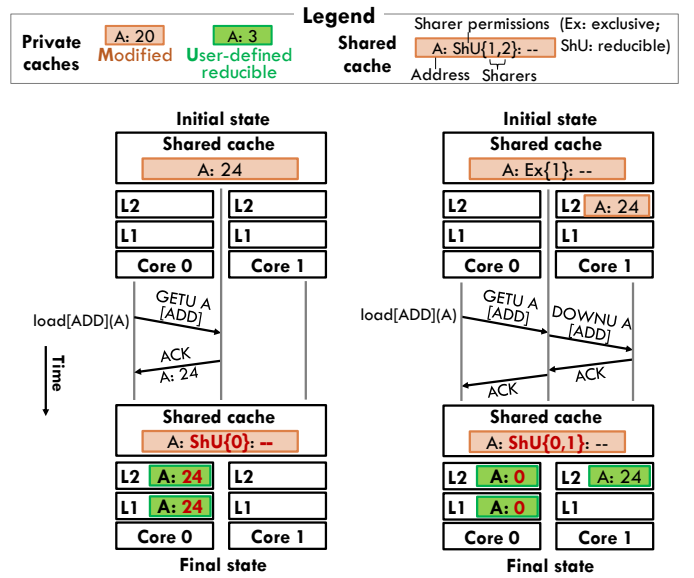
Legend

Private caches
A: 20
Modified
A: 3
User-defined reducible

Shared cache
Sharer permissions (Ex: exclusive; ShU: reducible)
A: ShU{1,2}: --
Address
Sharers

Initial state
Shared cache
A: 24
L2
L2
L1
L1
Core 0
Core 1
load[ADD](A)
GETU A [ADD]
ACK A: 24
Time
Shared cache
A: ShU{0}: --
L2 A: 24
L2
L1 A: 24
L1
Core 0
Core 1
Final state

Initial state
Shared cache
A: Ex{1}: --
L2
L2 A: 24
L1
L1
Core 0
Core 1
load[ADD](A)
GETU A [ADD]
DOWNU A [ADD]
ACK
ACK
Shared cache
A: ShU{0,1}: --
L2 A: 0
L2 A: 24
L1 A: 0
L1
Core 0
Core 1
Final state